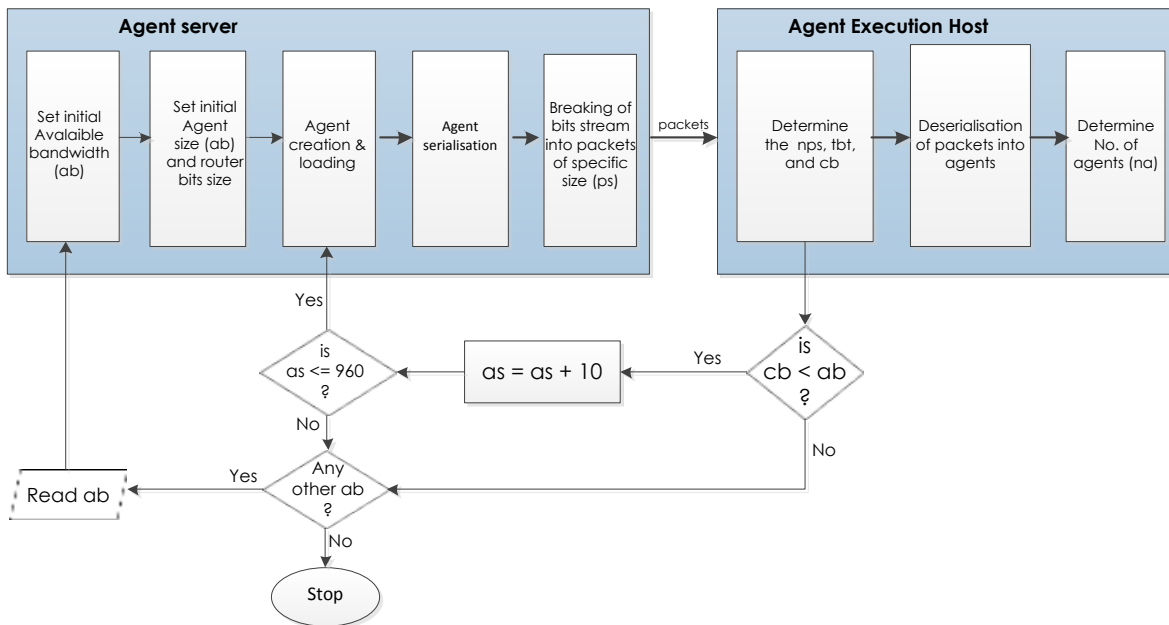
Agent server

Set initial Avalaible bandwidth (ab)

Set initial Agent size (ab) and router bits size

Agent creation & loading

Agent serialisation

Breaking of bits stream into packets of specific size (ps)

packets

Agent Execution Host

Determine the nps, tbt, and cb

Deserialisation of packets into agents

Determine No. of agents (na)

is cb < ab ?

Yes

as = as + 10

is as <= 960 ?

Yes

No

Any other ab ?

No

Yes

Read ab

No

Stop